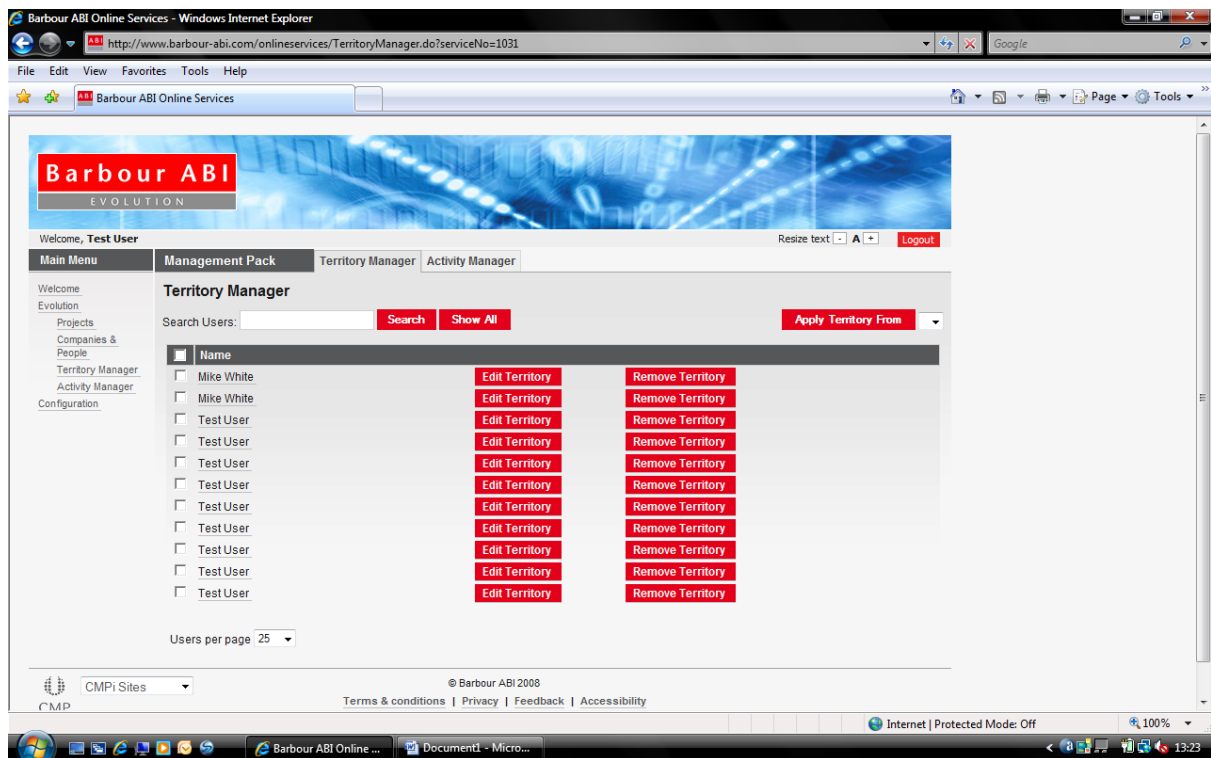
Barbour ABI Online Services - Windows Internet Explorer

http://www.barbour-abi.com/onlineservices/TerritoryManager.do?serviceNo=1031

Google

File Edit View Favorites Tools Help

Barbour ABI Online Services

Page ▾ Tools ▾

Barbour ABI
EVOLUTION

Welcome, **Test User**

Resize text - A + Logout

Main Menu

Welcome
Evolution
Projects
Companies & People
Territory Manager
Activity Manager
Configuration

Management Pack | Territory Manager | Activity Manager

Territory Manager

Search Users: Search Show All

Apply Territory From

| | Name | | |
|---|---|---|---|
| | Mike White | Edit Territory | Remove Territory |
| | Mike White | Edit Territory | Remove Territory |
| | Test User | Edit Territory | Remove Territory |
| | Test User | Edit Territory | Remove Territory |
| | Test User | Edit Territory | Remove Territory |
| | Test User | Edit Territory | Remove Territory |
| | Test User | Edit Territory | Remove Territory |
| | Test User | Edit Territory | Remove Territory |
| | Test User | Edit Territory | Remove Territory |
| | Test User | Edit Territory | Remove Territory |
| | Test User | Edit Territory | Remove Territory |

Users per page 25

CMPi Sites

CMP

© Barbour ABI 2008

Terms & conditions | Privacy | Feedback | Accessibility

Internet | Protected Mode: Off

100%

Barbour ABI Online ...

Document1 - Micro...

13:23